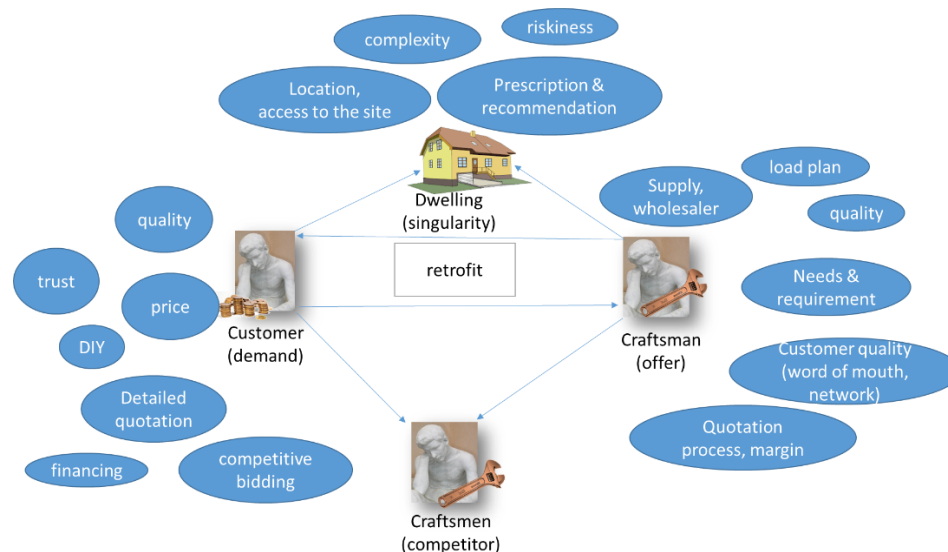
complexity

riskiness

Location, access to the site

Prescription & recommendation

Dwelling (singularity)

load plan

Supply, wholesaler

quality

quality

trust

price

DIY

retrofit

Customer (demand)

Craftsman (offer)

Needs & requirement

Customer quality (word of mouth, network)

Detailed quotation

financing

competitive bidding

Quotation process, margin

Craftsmen (competitor)